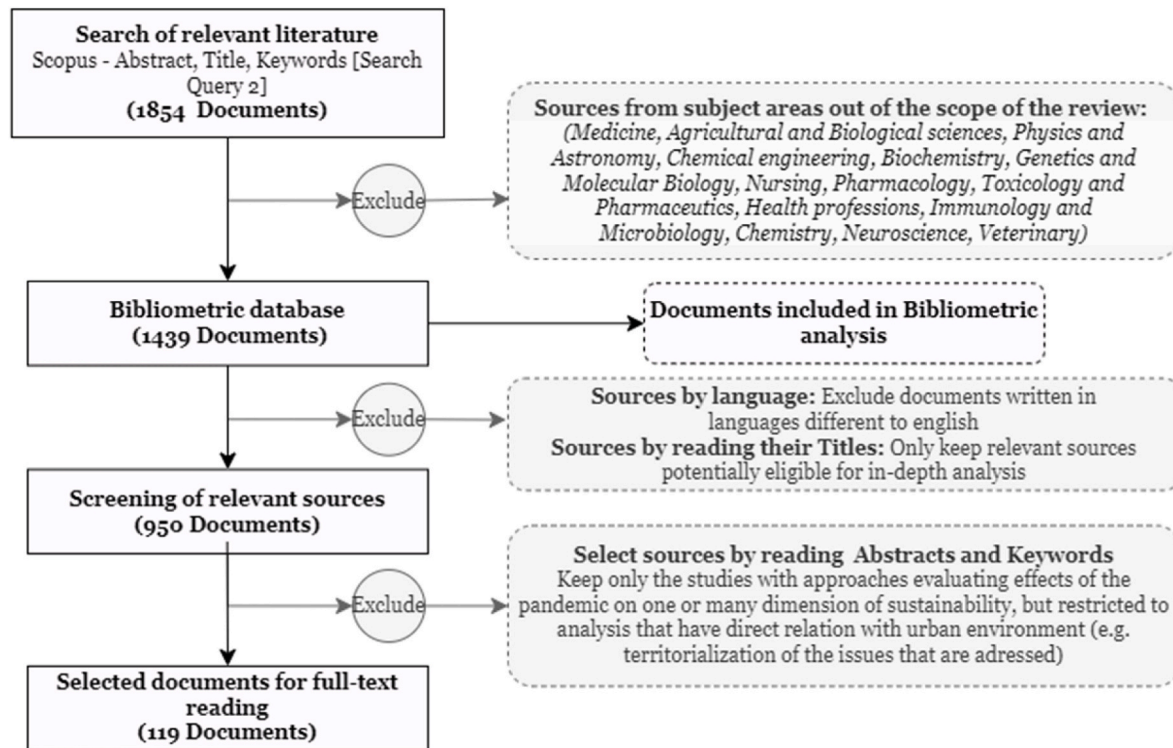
Search of relevant literature
Scopus - Abstract, Title, Keywords [Search Query 2]
(1854 Documents)

Exclude

Sources from subject areas out of the scope of the review:
(Medicine, Agricultural and Biological sciences, Physics and Astronomy, Chemical engineering, Biochemistry, Genetics and Molecular Biology, Nursing, Pharmacology, Toxicology and Pharmaceutics, Health professions, Immunology and Microbiology, Chemistry, Neuroscience, Veterinary)

Bibliometric database
(1439 Documents)

Documents included in Bibliometric analysis

Exclude

Sources by language: Exclude documents written in languages different to english
Sources by reading their Titles: Only keep relevant sources potentially eligible for in-depth analysis

Screening of relevant sources
(950 Documents)

Exclude

Select sources by reading Abstracts and Keywords
Keep only the studies with approaches evaluating effects of the pandemic on one or many dimension of sustainability, but restricted to analysis that have direct relation with urban environment (e.g. territorialization of the issues that are adressed)

Selected documents for full-text reading
(119 Documents)